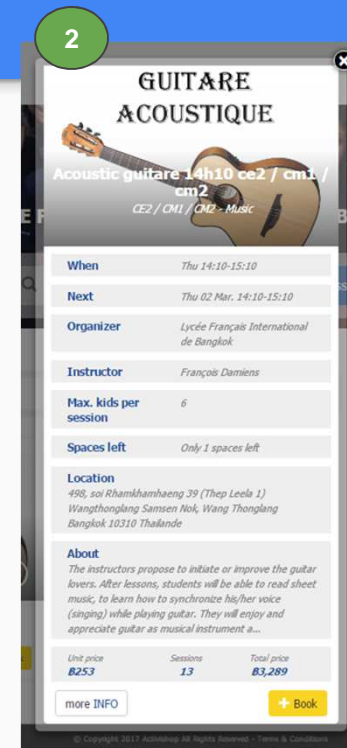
2

GUITARE ACOUSTIQUE

Acoustic guitare 14h10 ce2 / cm1 / cm2

CE2 / CM1 / CM2 - Music

| When | Thu 14:10-15:10 |
|---|---|
| Next | Thu 02 Mar. 14:10-15:10 |
| Organizer | Lycée Français International de Bangkok |
| Instructor | François Damiens |
| Max. kids per session | 6 |
| Spaces left | Only 1 spaces left |

Location
498, soi Rhamkhamhaeng 39 (Thep Leela 1) Wangthonglang Samsen Nok, Wang Thonglang Bangkok 10310 Thaïlande

About
The instructors propose to initiate or improve the guitar lovers. After lessons, students will be able to read sheet music, to learn how to synchronize his/her voice (singing) while playing guitar. They will enjoy and appreciate guitar as musical instrument a...

| Unit price | Sessions | Total price |
|---|---|---|
| ฿253 | 13 | ฿3,289 |

more INFO

+ Book

© Copyright 2017 ActiveHop All Rights Reserved - Terms & Conditions